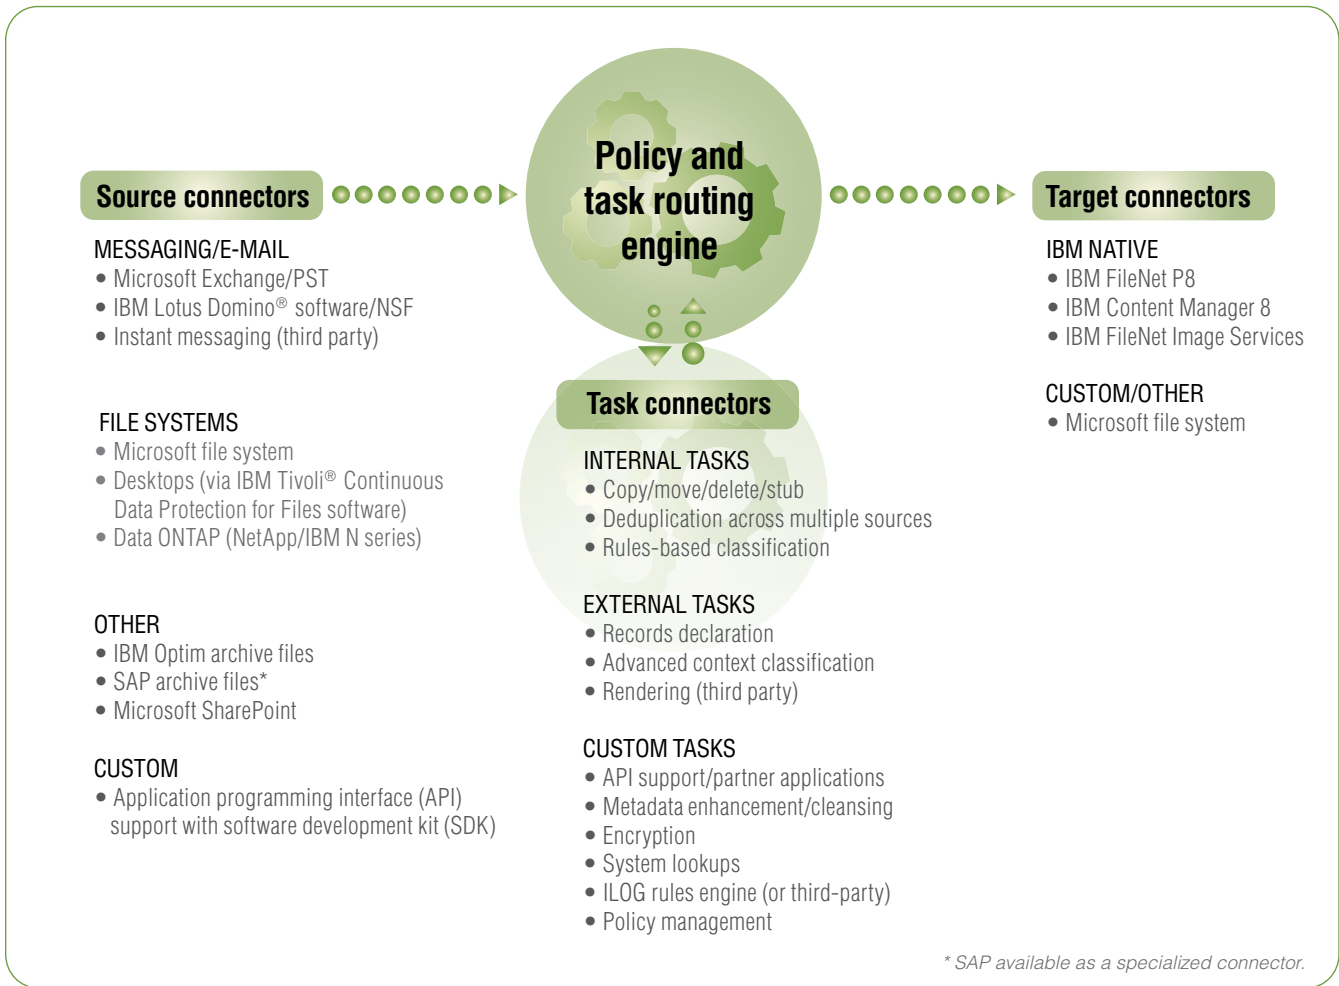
Source connectors

Policy and task routing engine

Target connectors

MESSAGING/E-MAIL
• Microsoft Exchange/PST
• IBM Lotus Domino® software/NSF
• Instant messaging (third party)

FILE SYSTEMS
• Microsoft file system
• Desktops (via IBM Tivoli® Continuous Data Protection for Files software)
• Data ONTAP (NetApp/IBM N series)

OTHER
• IBM Optim archive files
• SAP archive files*
• Microsoft SharePoint

CUSTOM
• Application programming interface (API) support with software development kit (SDK)

Task connectors

INTERNAL TASKS
• Copy/move/delete/stub
• Deduplication across multiple sources
• Rules-based classification

EXTERNAL TASKS
• Records declaration
• Advanced context classification
• Rendering (third party)

CUSTOM TASKS
• API support/partner applications
• Metadata enhancement/cleansing
• Encryption
• System lookups
• ILOG rules engine (or third-party)
• Policy management

IBM NATIVE
• IBM FileNet P8
• IBM Content Manager 8
• IBM FileNet Image Services

CUSTOM/OTHER
• Microsoft file system

* SAP available as a specialized connector.